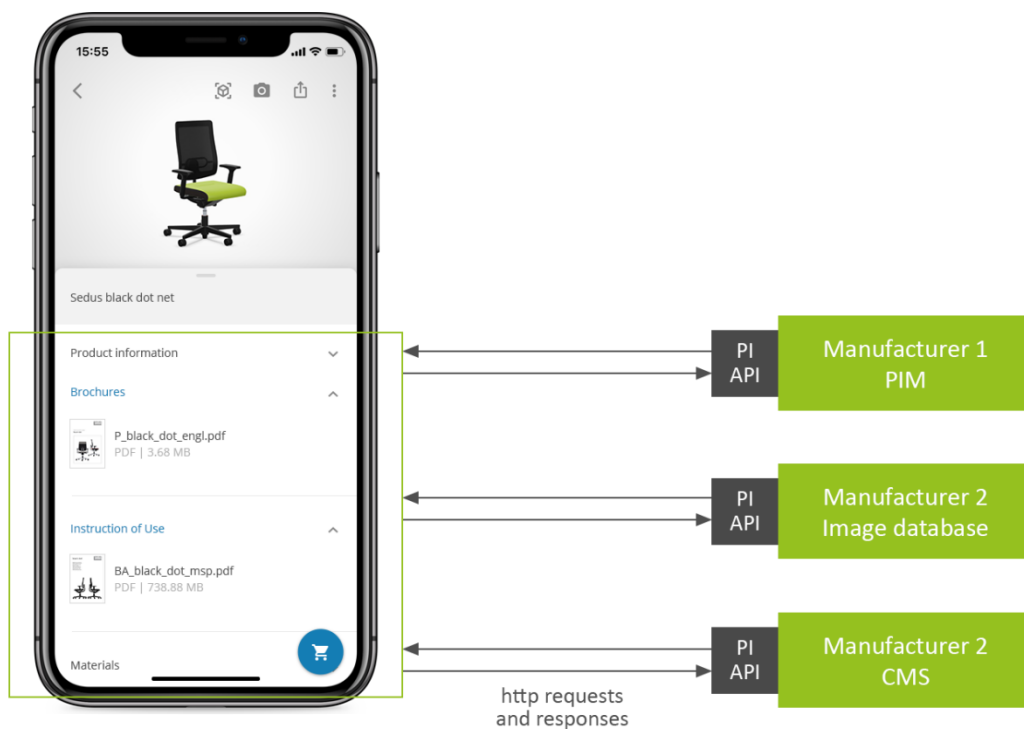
15:55

Sedus black dot net

Product information

Brochures

P_black_dot_engl.pdf
PDF | 3.68 MB

Instruction of Use

BA_black_dot_msp.pdf
PDF | 738.88 MB

Materials

PI API

Manufacturer 1 PIM

PI API

Manufacturer 2 Image database

PI API

Manufacturer 2 CMS

http requests and responses